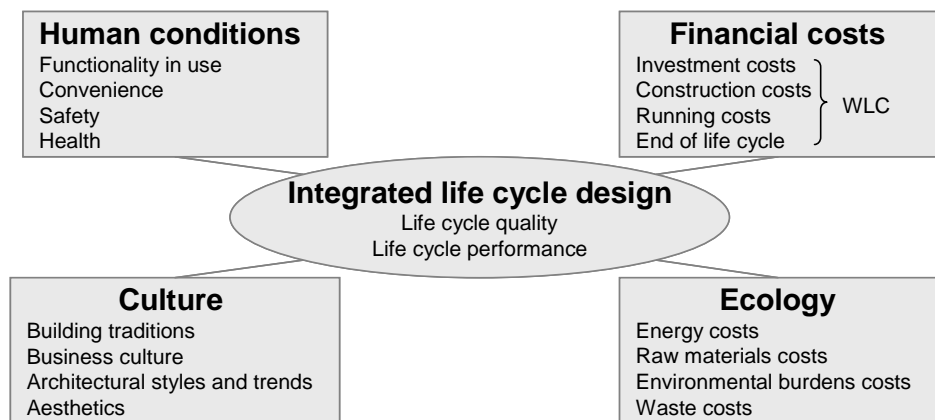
Human conditions
Functionality in use
Convenience
Safety
Health

Financial costs
Investment costs
Construction costs
Running costs
End of life cycle
WLC

Integrated life cycle design
Life cycle quality
Life cycle performance

Culture
Building traditions
Business culture
Architectural styles and trends
Aesthetics

Ecology
Energy costs
Raw materials costs
Environmental burdens costs
Waste costs